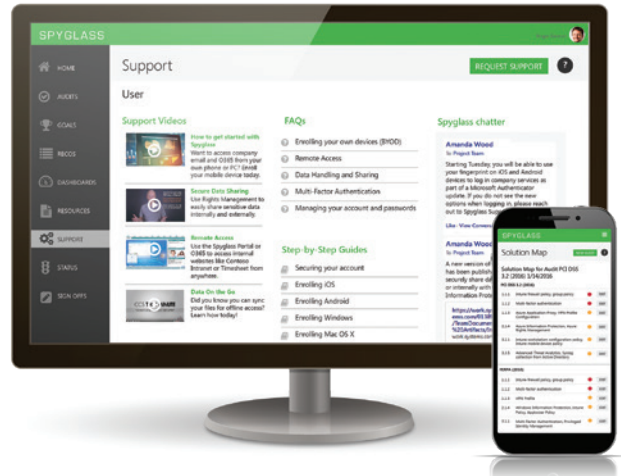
SPYGLASS

HOME
AUDITS
GOALS
RECOS
DASHBOARDS
RESOURCES
SUPPORT
STATUS
SIGN OFFS

Support
REQUEST SUPPORT
?

User

Support Videos

How to get started with Spyglass
Want to access company email and O365 from your own phone or PC? Enroll your mobile device today.

Secure Data Sharing
Use Rights Management to easily share sensitive data internally and externally.

Remote Access
Use the Spyglass Portal or O365 to access internal websites like Contoso Intranet or Timesheet from anywhere.

Data On the Go
Did you know you can sync your files for offline access? Learn how today!

FAQs
Enrolling your own devices (BYOD)
Remote Access
Data Handling and Sharing
Multi-Factor Authentication
Managing your account and passwords

Step-by-Step Guides
Securing your account
Enrolling iOS
Enrolling Android
Enrolling Windows
Enrolling Mac OS X

Spyglass chatter

Amanda Wood
To Project Team
Starting Tuesday, we will be able to use your fingerprint on iOS and Android devices to log in company services as part of a Microsoft Authenticator update. If you do not see the new options when logging in, please reach out to Spyglass Sup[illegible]

Like · View Comments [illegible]

Amanda Wood
To Project Team
A new version of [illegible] has been publish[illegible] or internally with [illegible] Information Prot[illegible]
https://work.sp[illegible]
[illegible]

SPYGLASS
Solution Map
Solution Map for Audit PCI DSS 3.2 (2016) 1/14/2016
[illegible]